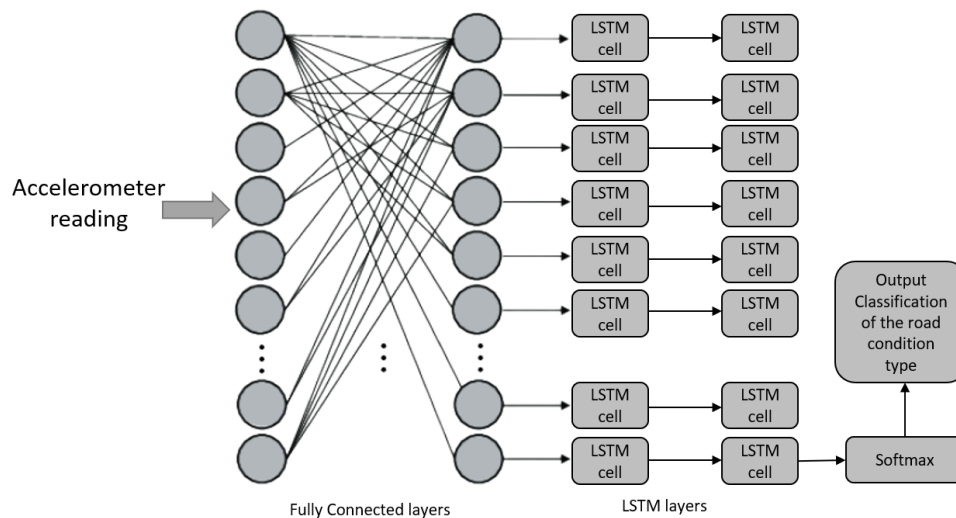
Accelerometer reading

LSTM cell

LSTM cell

LSTM cell

LSTM cell

LSTM cell

LSTM cell

LSTM cell

LSTM cell

LSTM cell

LSTM cell

LSTM cell

LSTM cell

LSTM cell

LSTM cell

LSTM cell

LSTM cell

Output Classification of the road condition type

Softmax

Fully Connected layers

LSTM layers